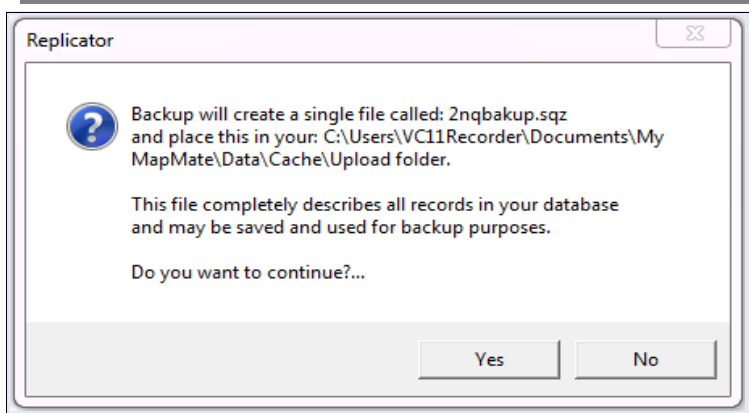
Replicator

Backup will create a single file called: 2nqbakup.sqz and place this in your: C:\Users\VC11Recorder\Documents\My MapMate\Data\Cache\Upload folder.

This file completely describes all records in your database and may be saved and used for backup purposes.

Do you want to continue?...

Yes

No